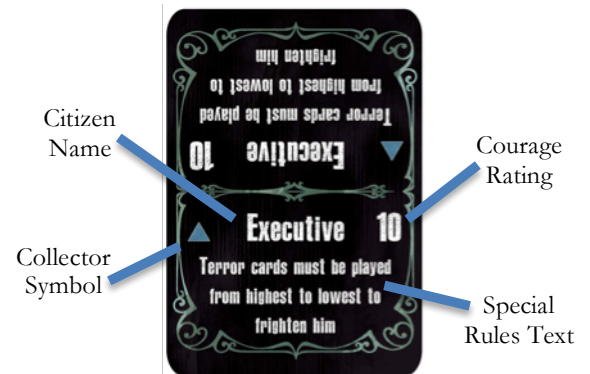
Terror cards must be played from highest to lowest to frighten him

Executive 10

Citizen Name

Courage Rating

Executive 10

Collector Symbol

Terror cards must be played from highest to lowest to frighten him

Special Rules Text